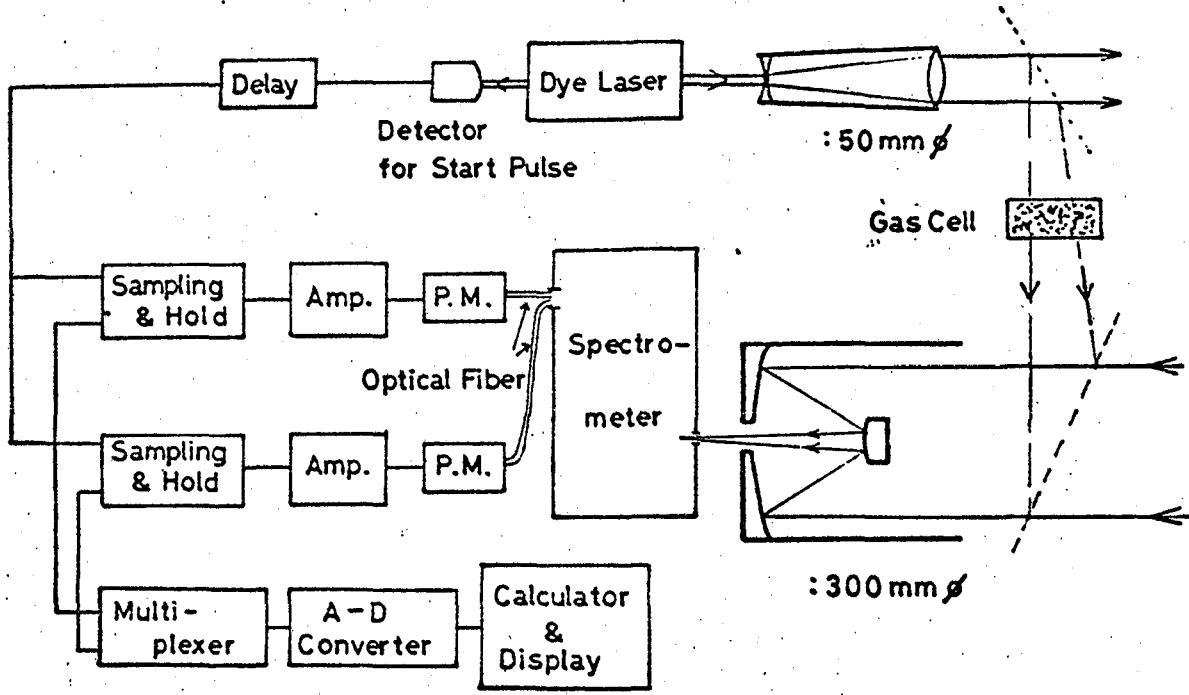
Delay

Dye Laser

Detector for Start Pulse

: 50 mm ø

Gas Cell

Sampling & Hold

Amp.

P. M.

Spectrometer

Optical Fiber

Sampling & Hold

Amp.

P. M.

Multiplexer

A – D Converter

Calculator & Display

: 300 mm ø